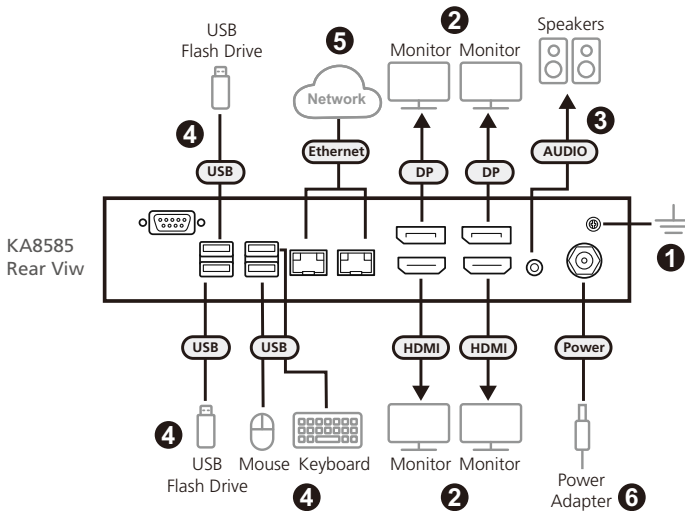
USB
Flash Drive

❺
Network

❷
Monitor Monitor

Speakers

❹
USB

Ethernet

DP

DP

❸
AUDIO

KA8585
Rear Viw

❶

USB

USB

HDMI

HDMI

Power

❹

USB
Flash Drive

Mouse Keyboard

❹

Monitor Monitor

❷

Power
Adapter ❻